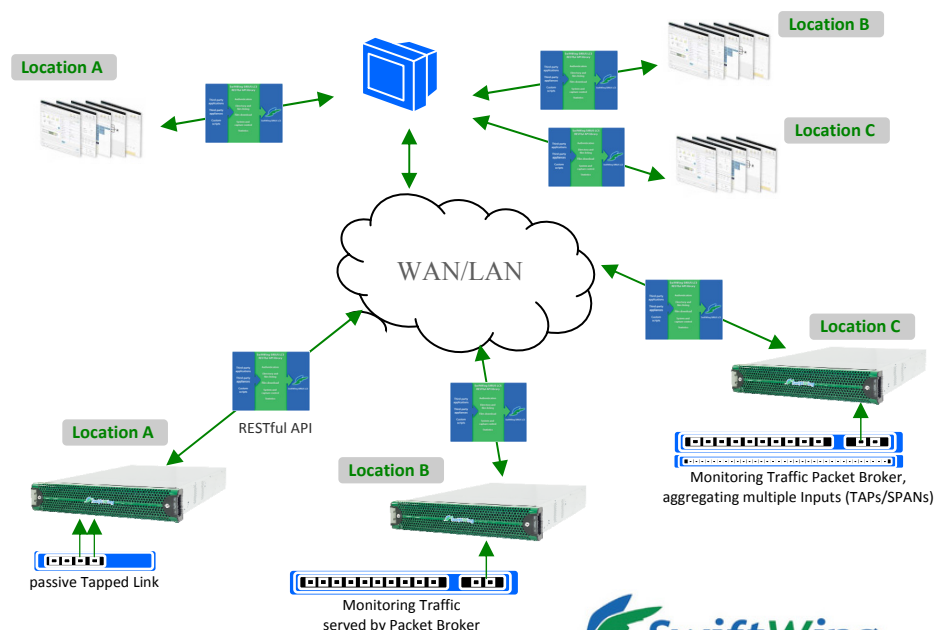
Location A

Location B

Location C

WAN/LAN

Location C

Location A

RESTful API

Location B

Monitoring Traffic Packet Broker, aggregating multiple Inputs (TAPs/SPANs)

passive Tapped Link

Monitoring Traffic served by Packet Broker

SwiftWing